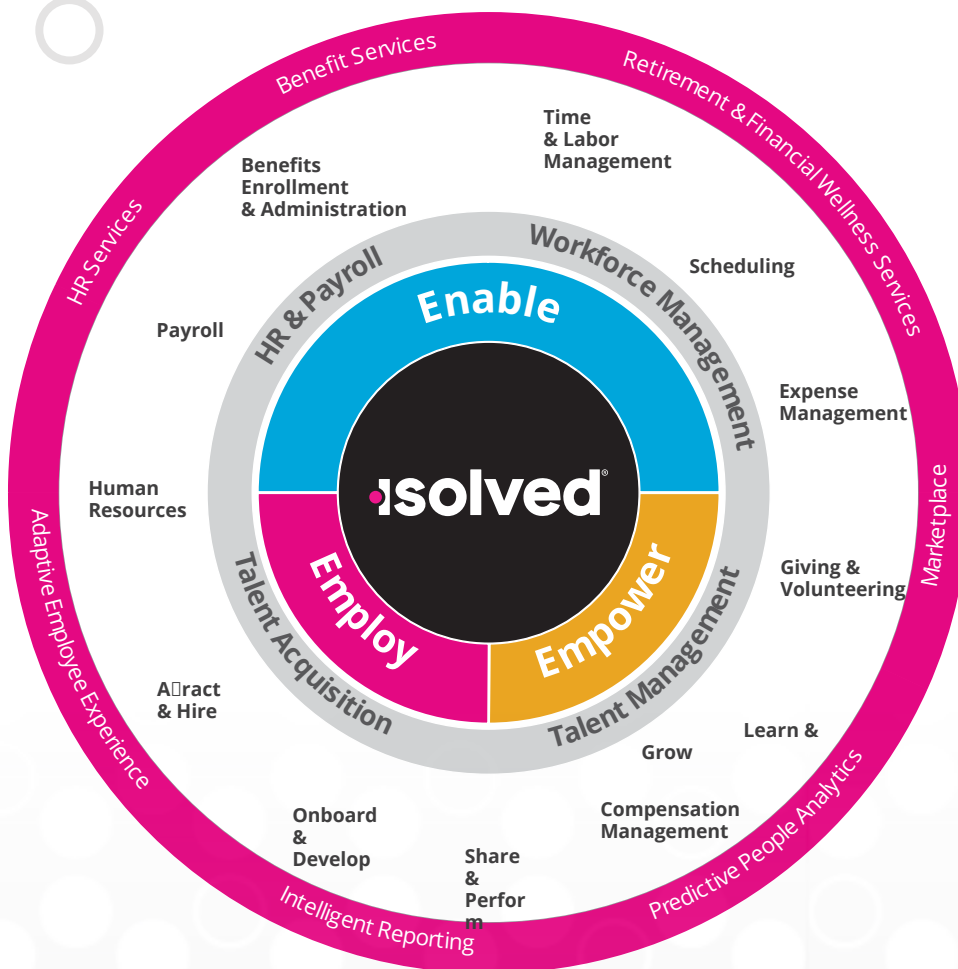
Benefit Services

Retirement & Financial Wellness Services

HR Services

Marketplace

Adaptive Employee Experience

Predictive People Analytics

Intelligent Reporting

Time & Labor Management

Benefits Enrollment & Administration

Scheduling

Payroll

Expense Management

Human Resources

Giving & Volunteering

A□ract & Hire

Learn &

Grow

Compensation Management

Onboard & Develop

Share & Perfor m

HR & Payroll

Workforce Management

Talent Acquisition

Talent Management

Enable

Employ

Empower

isolved